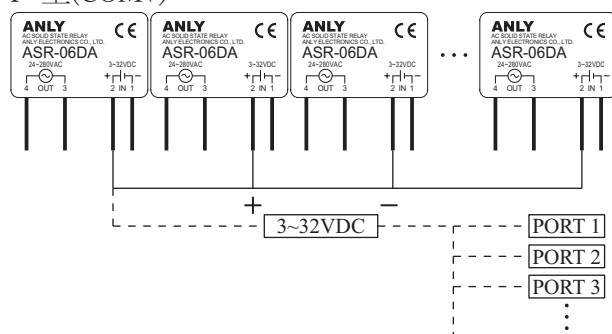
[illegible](COM)

ANLY CE AC SOLID STATE RELAY ANLY ELECTRONICS CO., LTD. ASR-06DA 24~280VAC 4 OUT 3 3~32VDC + − 2 IN 1

ANLY CE AC SOLID STATE RELAY ANLY ELECTRONICS CO., LTD. ASR-06DA 24~280VAC 4 OUT 3 3~32VDC + − 2 IN 1

ANLY CE AC SOLID STATE RELAY ANLY ELECTRONICS CO., LTD. ASR-06DA 24~280VAC 4 OUT 3 3~32VDC + − 2 IN 1

...

ANLY CE AC SOLID STATE RELAY ANLY ELECTRONICS CO., LTD. ASR-06DA 24~280VAC 4 OUT 3 3~32VDC + − 2 IN 1

+ −

3~32VDC

PORT 1

PORT 2

PORT 3

⋮